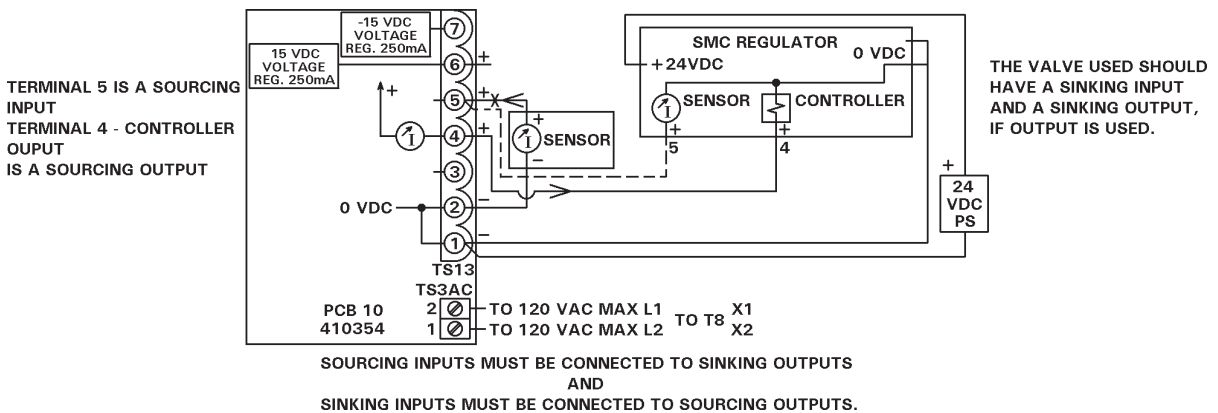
TERMINAL 5 IS A SOURCING INPUT
TERMINAL 4 - CONTROLLER OUPUT
IS A SOURCING OUTPUT

-15 VDC
VOLTAGE
REG. 250mA

15 VDC
VOLTAGE
REG. 250mA

7
6
+
+
5
+
X
4
+
SENSOR
3
0 VDC
2
–
1
–

TS13
TS3AC

PCB 10
410354

2 — TO 120 VAC MAX L1
1 — TO 120 VAC MAX L2
TO T8 X1
X2

SMC REGULATOR
+24VDC
0 VDC
SENSOR
CONTROLLER
+
5
+
4

+
24
VDC
PS

THE VALVE USED SHOULD HAVE A SINKING INPUT AND A SINKING OUTPUT, IF OUTPUT IS USED.

SOURCING INPUTS MUST BE CONNECTED TO SINKING OUTPUTS
AND
SINKING INPUTS MUST BE CONNECTED TO SOURCING OUTPUTS.